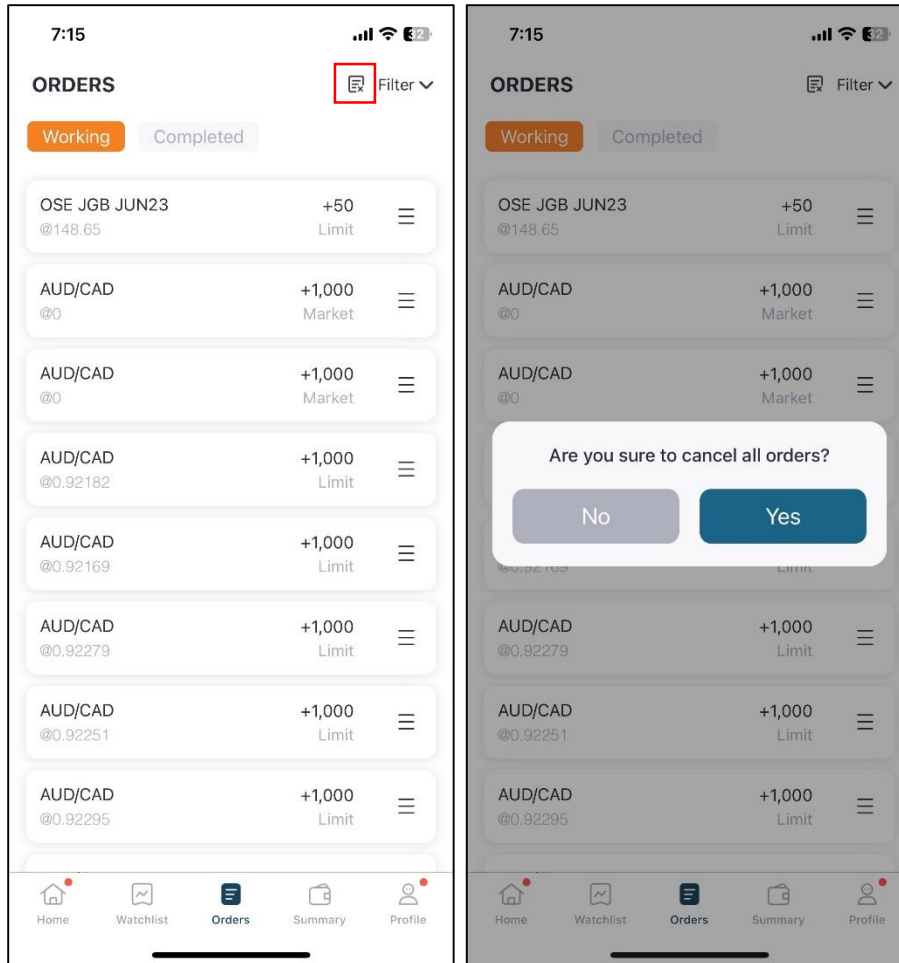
7:15

ORDERS

Filter

Working Completed

OSE JGB JUN23
@148.65
+50
Limit

AUD/CAD
@0
+1,000
Market

AUD/CAD
@0
+1,000
Market

AUD/CAD
@0.92182
+1,000
Limit

AUD/CAD
@0.92169
+1,000
Limit

AUD/CAD
@0.92279
+1,000
Limit

AUD/CAD
@0.92251
+1,000
Limit

AUD/CAD
@0.92295
+1,000
Limit

Home Watchlist Orders Summary Profile

7:15

ORDERS

Filter

Working Completed

OSE JGB JUN23
@148.65
+50
Limit

AUD/CAD
@0
+1,000
Market

AUD/CAD
@0
+1,000
Market

Are you sure to cancel all orders?

No Yes

AUD/CAD
@0.92279
+1,000
Limit

AUD/CAD
@0.92251
+1,000
Limit

AUD/CAD
@0.92295
+1,000
Limit

Home Watchlist Orders Summary Profile